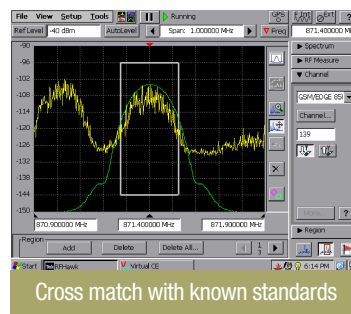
File View Setup Tools

Running

GPS

Ref Level -40 dBm

AutoLevel

Span: 1.000000 MHz

Freq

871.400000 MHz

-90

-96

-102

-108

-114

-120

-126

-132

-138

-144

-150

870.900000 MHz

871.400000 MHz

871.900000 MHz

Spectrum

RF Measure

Channel

GSM/EDGE 850

Channel...

139

Region

Add

Delete

Delete All...

1

3

Region

Start

RFHawk

Virtual CE

6:14 PM

Cross match with known standards